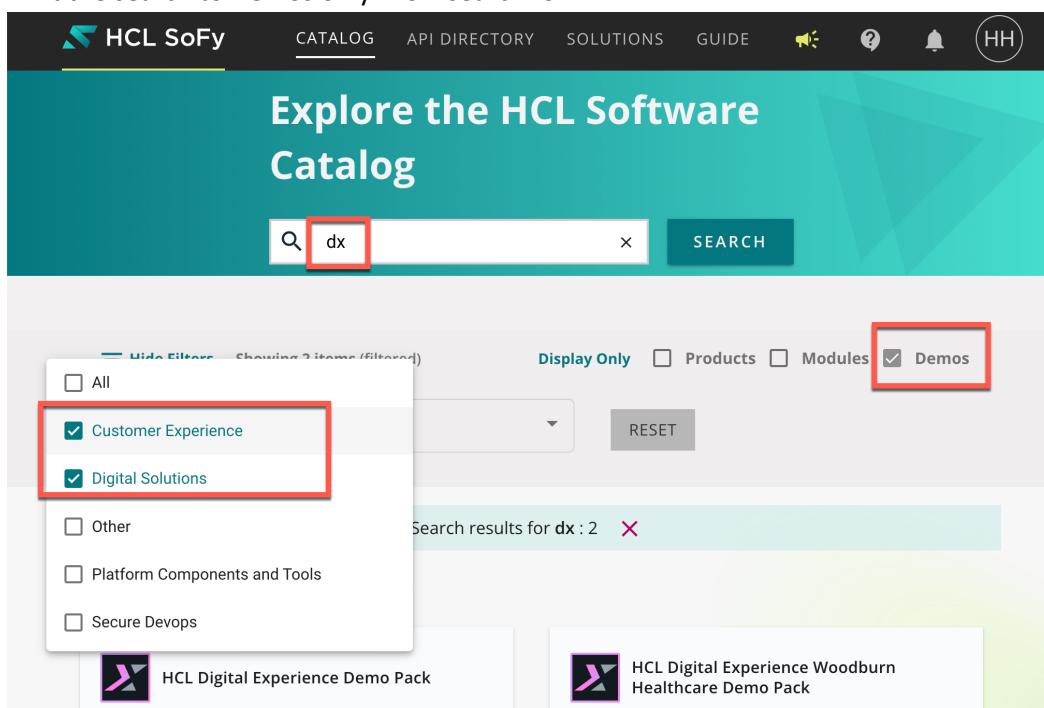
HCL SoFy CATALOG API DIRECTORY SOLUTIONS GUIDE HH

Explore the HCL Software Catalog

dx

SEARCH

Hide Filters Showing 2 items (filtered)

Display Only Products Modules Demos

All

Customer Experience

Digital Solutions

Other

Platform Components and Tools

Secure Devops

RESET

Search results for **dx** : 2

HCL Digital Experience Demo Pack

HCL Digital Experience Woodburn Healthcare Demo Pack